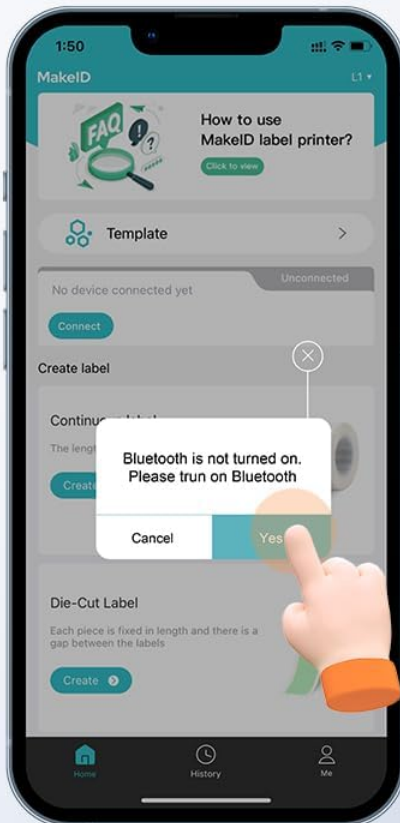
1:50

MakeID

L1

FAQ

How to use MakeID label printer?

Click to view

Template

Unconnected

No device connected yet

Connect

Create label

Continu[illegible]

The leng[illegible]

Create

Bluetooth is not turned on. Please trun on Bluetooth

Cancel

Yes

Die-Cut Label

Each piece is fixed in length and there is a gap between the labels

Create

Home

History

Me